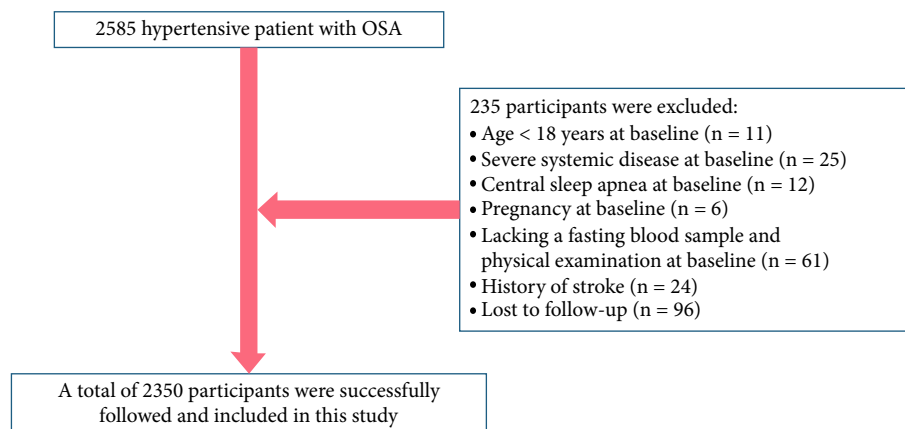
2585 hypertensive patient with OSA

235 participants were excluded:
• Age < 18 years at baseline (n = 11)
• Severe systemic disease at baseline (n = 25)
• Central sleep apnea at baseline (n = 12)
• Pregnancy at baseline (n = 6)
• Lacking a fasting blood sample and physical examination at baseline (n = 61)
• History of stroke (n = 24)
• Lost to follow-up (n = 96)

A total of 2350 participants were successfully followed and included in this study